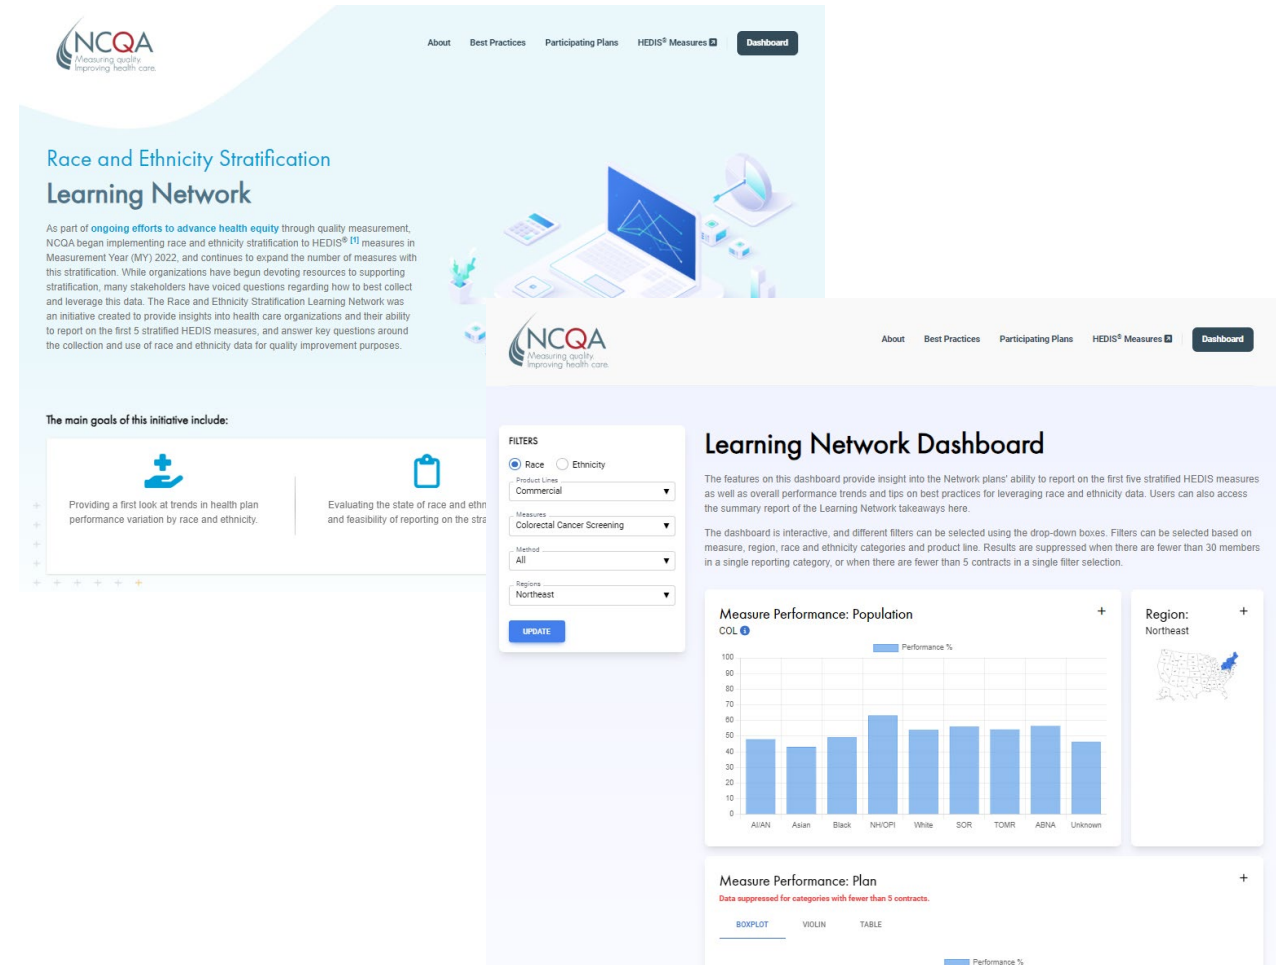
NCQA
Measuring quality.
Improving health care.

About Best Practices Participating Plans HEDIS® Measures Dashboard

Race and Ethnicity Stratification
Learning Network

As part of ongoing efforts to advance health equity through quality measurement, NCQA began implementing race and ethnicity stratification to HEDIS® [1] measures in Measurement Year (MY) 2022, and continues to expand the number of measures with this stratification. While organizations have begun devoting resources to supporting stratification, many stakeholders have voiced questions regarding how to best collect and leverage this data. The Race and Ethnicity Stratification Learning Network was an initiative created to provide insights into health care organizations and their ability to report on the first 5 stratified HEDIS measures, and answer key questions around the collection and use of race and ethnicity data for quality improvement purposes.

The main goals of this initiative include:

Providing a first look at trends in health plan performance variation by race and ethnicity.

Evaluating the state of race and ethn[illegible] and feasibility of reporting on the stra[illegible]

NCQA
Measuring quality.
Improving health care.

About Best Practices Participating Plans HEDIS® Measures Dashboard

FILTERS
Race Ethnicity
Product Lines
Commercial
Measures
Colorectal Cancer Screening
Method
All
Regions
Northeast
UPDATE

Learning Network Dashboard

The features on this dashboard provide insight into the Network plans' ability to report on the first five stratified HEDIS measures as well as overall performance trends and tips on best practices for leveraging race and ethnicity data. Users can also access the summary report of the Learning Network takeaways here.

The dashboard is interactive, and different filters can be selected using the drop-down boxes. Filters can be selected based on measure, region, race and ethnicity categories and product line. Results are suppressed when there are fewer than 30 members in a single reporting category, or when there are fewer than 5 contracts in a single filter selection.

Measure Performance: Population +
COL
Performance %
100
90
80
70
60
50
40
30
20
10
0
AI/AN Asian Black NH/OPI White SOR TOMR ABNA Unknown

Region: +
Northeast

Measure Performance: Plan +
Data suppressed for categories with fewer than 5 contracts.
BOXPLOT VIOLIN TABLE
Performance %